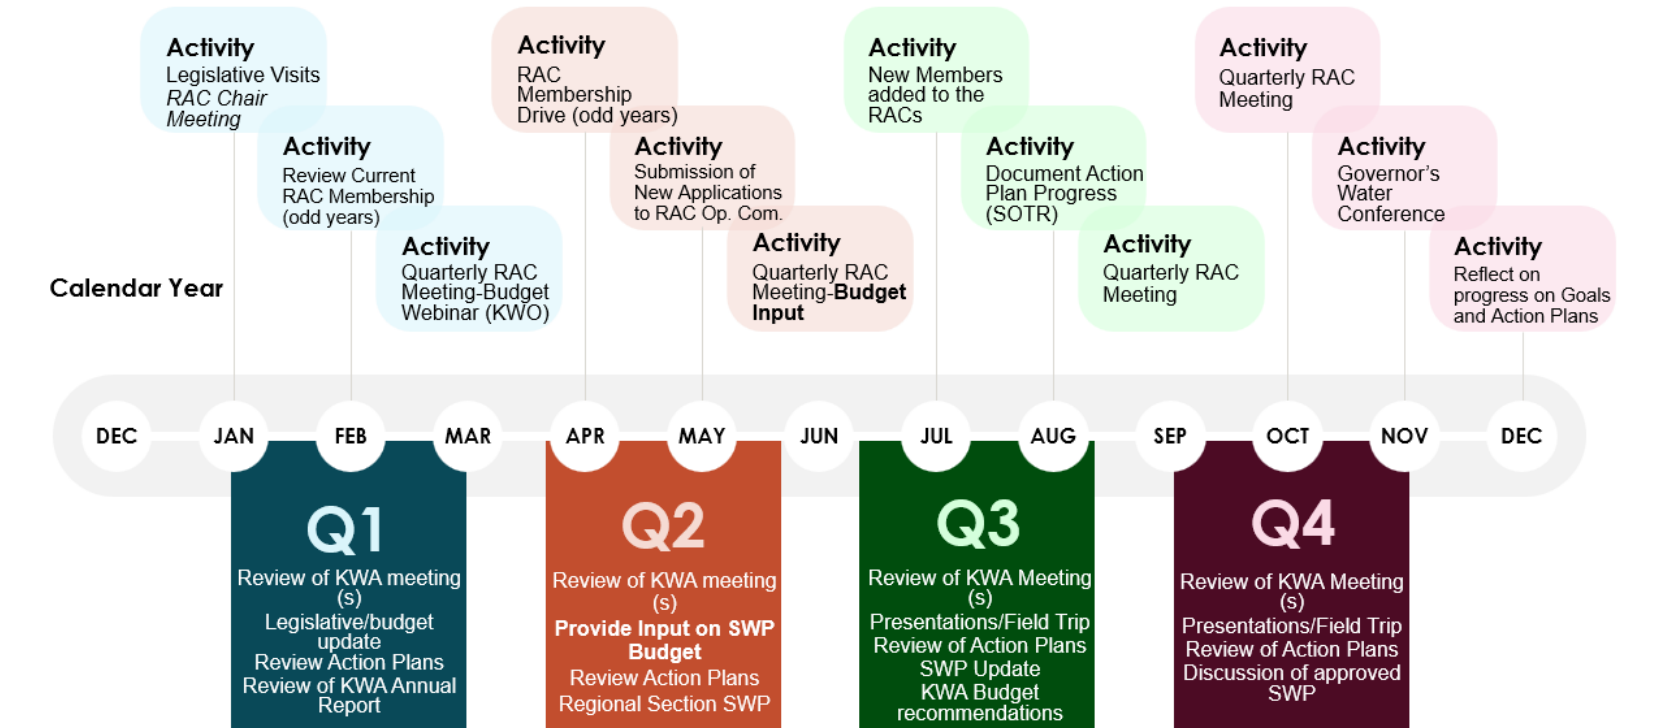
Activity
Legislative Visits
*RAC Chair Meeting*

Activity
Review Current RAC Membership (odd years)

Activity
Quarterly RAC Meeting-Budget Webinar (KWO)

Activity
RAC Membership Drive (odd years)

Activity
Submission of New Applications to RAC Op. Com.

Activity
Quarterly RAC Meeting-**Budget Input**

Activity
New Members added to the RACs

Activity
Document Action Plan Progress (SOTR)

Activity
Quarterly RAC Meeting

Activity
Quarterly RAC Meeting

Activity
Governor's Water Conference

Activity
Reflect on progress on Goals and Action Plans

Calendar Year

DEC JAN FEB MAR APR MAY JUN JUL AUG SEP OCT NOV DEC

Q1
Review of KWA meeting (s)
Legislative/budget update
Review Action Plans
Review of KWA Annual Report

Q2
Review of KWA meeting (s)
**Provide Input on SWP Budget**
Review Action Plans
Regional Section SWP

Q3
Review of KWA Meeting (s)
Presentations/Field Trip
Review of Action Plans
SWP Update
KWA Budget recommendations

Q4
Review of KWA Meeting (s)
Presentations/Field Trip
Review of Action Plans
Discussion of approved SWP